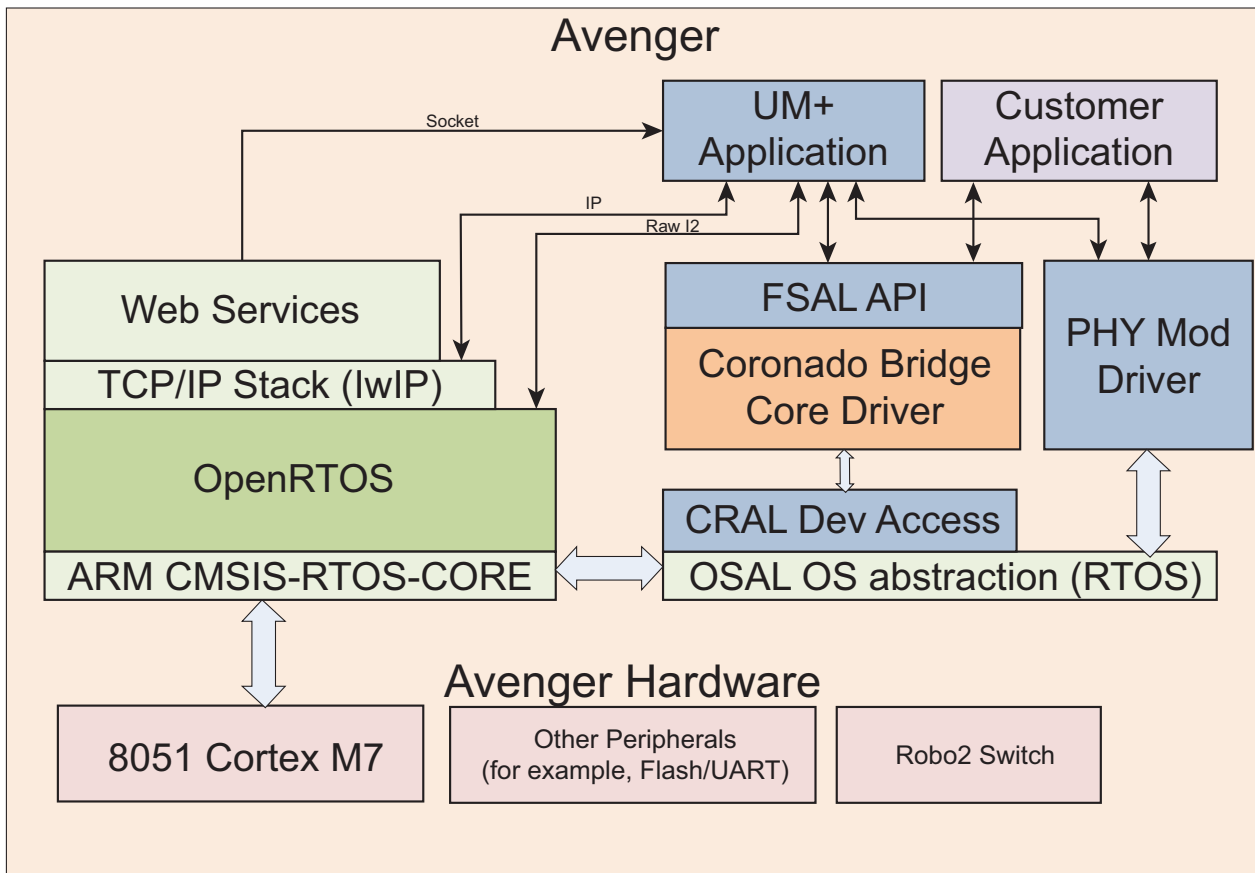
Avenger

Socket

UM+ Application

Customer Application

IP

Raw I2

Web Services

TCP/IP Stack (lwIP)

OpenRTOS

ARM CMSIS-RTOS-CORE

FSAL API

Coronado Bridge Core Driver

PHY Mod Driver

CRAL Dev Access

OSAL OS abstraction (RTOS)

Avenger Hardware

8051 Cortex M7

Other Peripherals (for example, Flash/UART)

Robo2 Switch